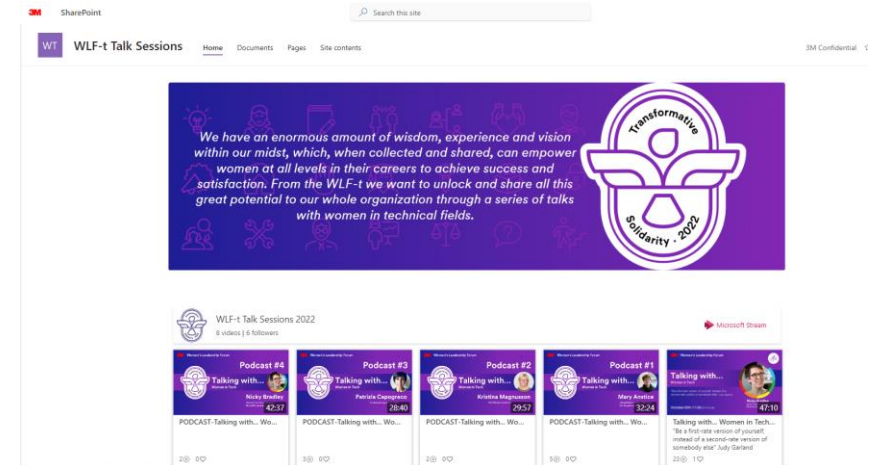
3M SharePoint

Search this site

WT WLF-t Talk Sessions

Home Documents Pages Site contents

3M Confidential

We have an enormous amount of wisdom, experience and vision within our midst, which, when collected and shared, can empower women at all levels in their careers to achieve success and satisfaction. From the WLF-t we want to unlock and share all this great potential to our whole organization through a series of talks with women in technical fields.

Transformative Solidarity · 2022

WLF-t Talk Sessions 2022

6 videos | 6 followers

Microsoft Stream

Podcast #4
Talking with...
Women in Tech
Nicky Bradley
42:37
PODCAST-Talking with... Wo...
2 0

Podcast #3
Talking with...
Women in Tech
Patrizia Capogreco
28:40
PODCAST-Talking with... Wo...
3 0

Podcast #2
Talking with...
Women in Tech
Kristina Magnusson
29:57
PODCAST-Talking with... Wo...
2 0

Podcast #1
Talking with...
Women in Tech
Mary Anstice
32:24
PODCAST-Talking with... Wo...
5 0

Talking with...
Women in Tech
47:10
Talking with... Women in Tech...
"Be a first-rate version of yourself instead of a second-rate version of somebody else" Judy Garland
22 1